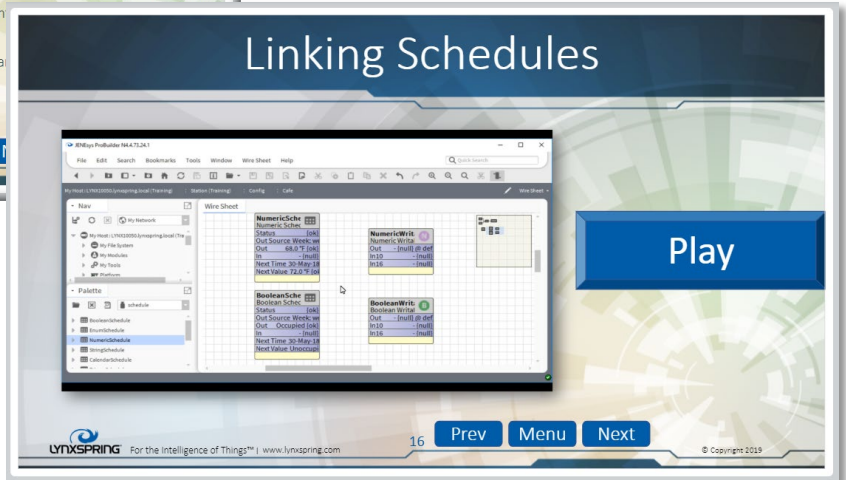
Linking Schedules

JENEsys ProBuilder N4.4.73.24.1

File Edit Search Bookmarks Tools Window Wire Sheet Help

Quick Search

My Host : LYNX10050 (lynxspring.local (Training)) | Station (Training) | Config | Calix

Wire Sheet

Nav

My Network

My Host : LYNX10050 (lynxspring.local (Tra

My File System

My Modules

My Tools

Palette

schedule

BooleanSchedule

EnumSchedule

NumericSchedule

StringSchedule

CalendarSchedule

Wire Sheet

| NumericSche |
|---|
| Numeric Scher |
| Status {ok} |
| Out Source Week: we |
| Out 68.0 °F {ok} |
| In - {null} |
| Next Time 30-May-18 |
| Next Value 72.0 °F {ok} |

| NumericWrit |
|---|
| Numeric Writal |
| Out - {null} @ def |
| In10 - {null} |
| In16 - {null} |

| BooleanSche |
|---|
| Boolean Schec |
| Status {ok} |
| Out Source Week: we |
| Out Occupied {ok} |
| In - {null} |
| Next Time 30-May-18 |
| Next Value Unoccupi |

| BooleanWrit |
|---|
| Boolean Writal |
| Out - {null} @ def |
| In10 - {null} |
| In16 - {null} |

Play

LYNXSPRING For the Intelligence of Things™ | www.lynxspring.com

16 Prev Menu Next

© Copyright 2019